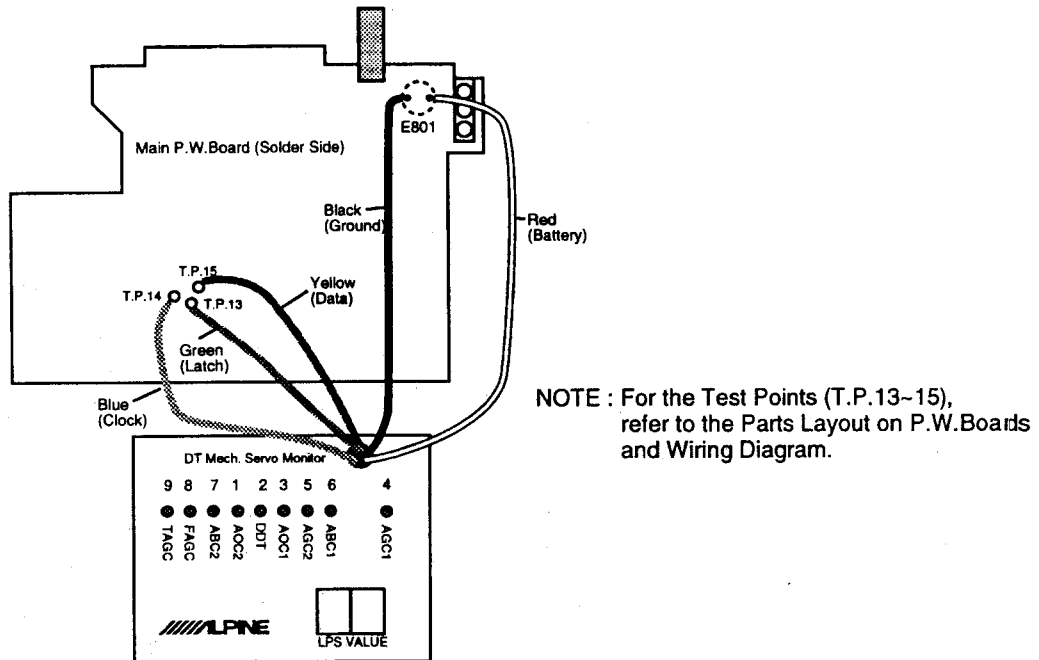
Main P.W.Board (Solder Side)

E801

Black (Ground)

Red (Battery)

T.P.15

T.P.14

T.P.13

Yellow (Data)

Green (Latch)

Blue (Clock)

NOTE : For the Test Points (T.P.13~15), refer to the Parts Layout on P.W.Boards and Wiring Diagram.

DT Mech. Servo Monitor

9 8 7 1 2 3 5 6 4

TAGC FAGC ABC2 AOC2 DDT AOC1 AGC2 ABC1 AGC1

ALPINE

LPS VALUE